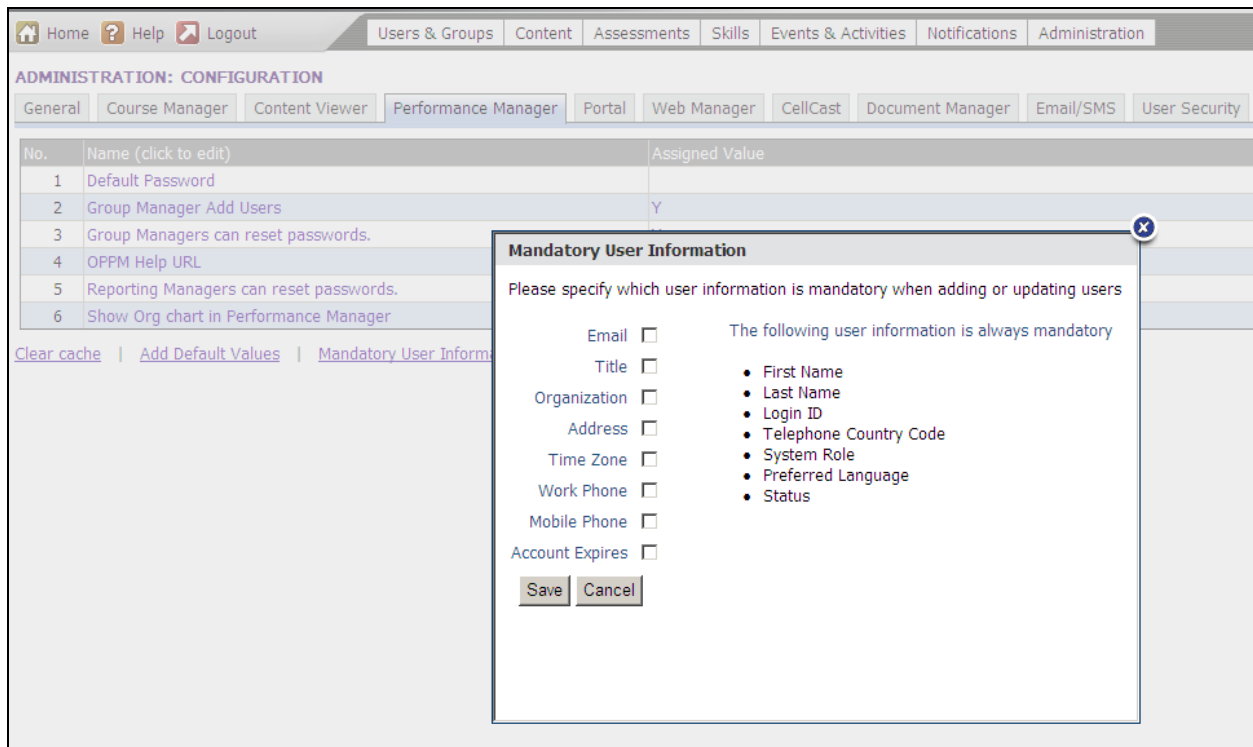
Home Help Logout

Users & Groups | Content | Assessments | Skills | Events & Activities | Notifications | Administration

ADMINISTRATION: CONFIGURATION

General | Course Manager | Content Viewer | Performance Manager | Portal | Web Manager | CellCast | Document Manager | Email/SMS | User Security

| No. | Name (click to edit) | Assigned Value |
|---|---|---|
| 1 | Default Password | |
| 2 | Group Manager Add Users | Y |
| 3 | Group Managers can reset passwords. | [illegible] |
| 4 | OPPM Help URL | |
| 5 | Reporting Managers can reset passwords. | |
| 6 | Show Org chart in Performance Manager | |

Clear cache | Add Default Values | Mandatory User Informa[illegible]

Mandatory User Information

Please specify which user information is mandatory when adding or updating users

Email
Title
Organization
Address
Time Zone
Work Phone
Mobile Phone
Account Expires

Save Cancel

The following user information is always mandatory

• First Name
• Last Name
• Login ID
• Telephone Country Code
• System Role
• Preferred Language
• Status